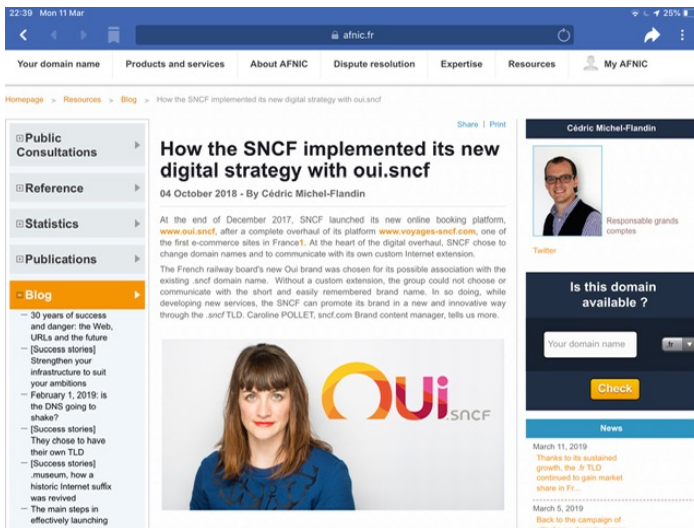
22:39 Mon 11 Mar

25%

afnic.fr

Your domain name | Products and services | About AFNIC | Dispute resolution | Expertise | Resources | My AFNIC

Homepage > Resources > Blog > How the SNCF implemented its new digital strategy with oui.sncf

Public Consultations

Reference

Statistics

Publications

Blog

30 years of success and danger: the Web, URLs and the future

[Success stories] Strengthen your infrastructure to suit your ambitions

February 1, 2019: is the DNS going to shake?

[Success stories] They chose to have their own TLD

[Success stories] .museum, how a historic Internet suffix was revived

The main steps in effectively launching

Share | Print

How the SNCF implemented its new digital strategy with oui.sncf

04 October 2018 - By Cédric Michel-Flandin

At the end of December 2017, SNCF launched its new online booking platform, www.oui.sncf, after a complete overhaul of its platform www.voyages-sncf.com, one of the first e-commerce sites in France1. At the heart of the digital overhaul, SNCF chose to change domain names and to communicate with its own custom Internet extension.

The French railway board's new Oui brand was chosen for its possible association with the existing .sncf domain name. Without a custom extension, the group could not choose or communicate with the short and easily remembered brand name. In so doing, while developing new services, the SNCF can promote its brand in a new and innovative way through the .sncf TLD. Caroline POLLET, sncf.com Brand content manager, tells us more.

Oui SNCF

Cédric Michel-Flandin

Responsable grands comptes

Twitter

Is this domain available ?

Your domain name

.fr

Check

News

March 11, 2019

Thanks to its sustained growth, the .fr TLD continued to gain market share in Fr...

March 5, 2019

Back to the campaign of